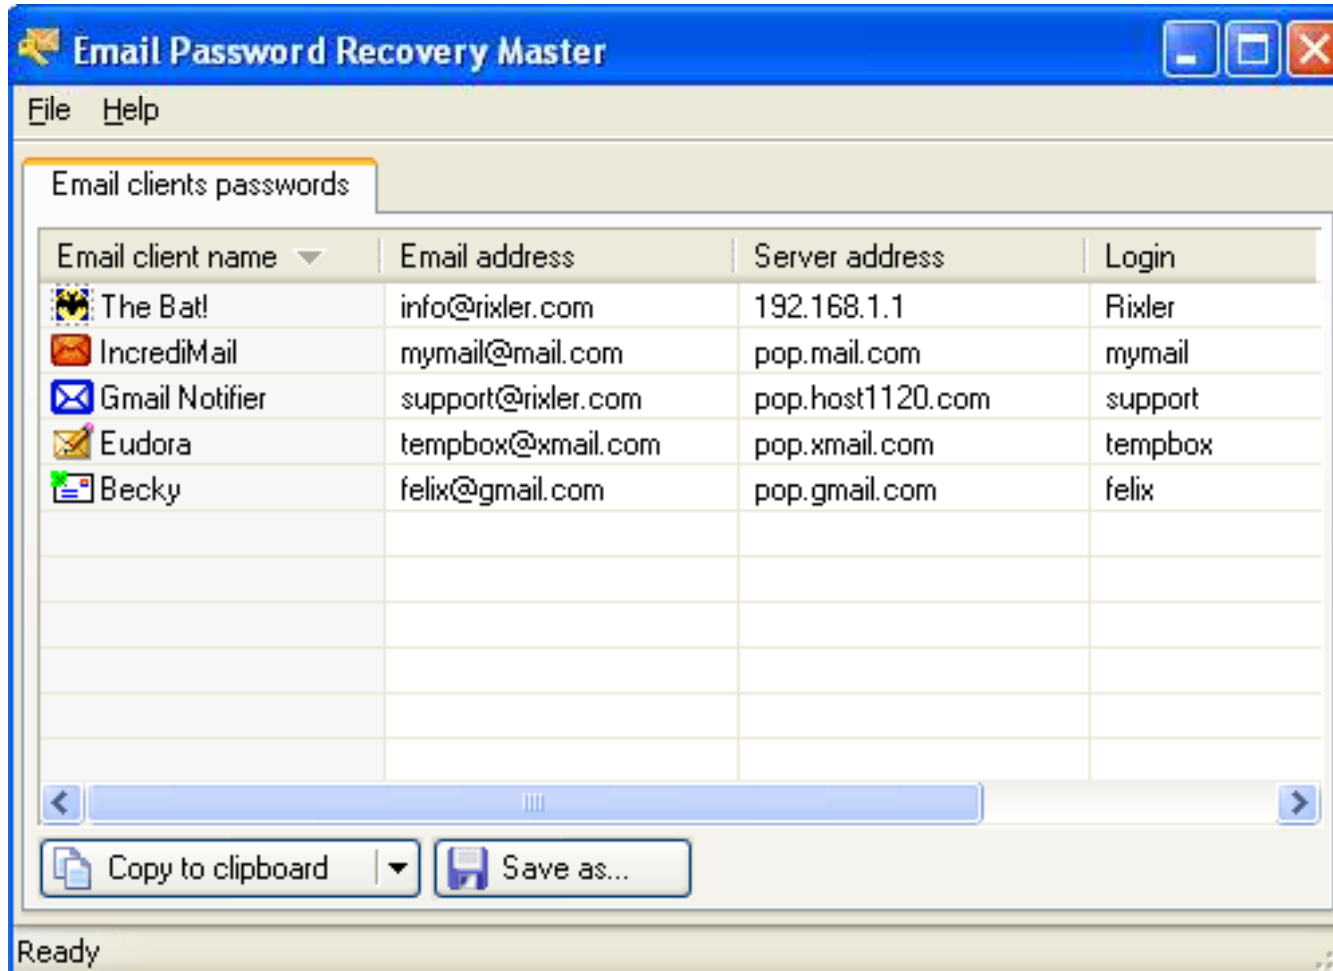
Email Password Recovery Master

File Help

Email clients passwords

| Email client name | Email address | Server address | Login |
|---|---|---|---|
| The Bat! | info@rixler.com | 192.168.1.1 | Rixler |
| IncrediMail | mymail@mail.com | pop.mail.com | mymail |
| Gmail Notifier | support@rixler.com | pop.host1120.com | support |
| Eudora | tempbox@xmail.com | pop.xmail.com | tempbox |
| Becky | felix@gmail.com | pop.gmail.com | felix |

Copy to clipboard

Save as...

Ready